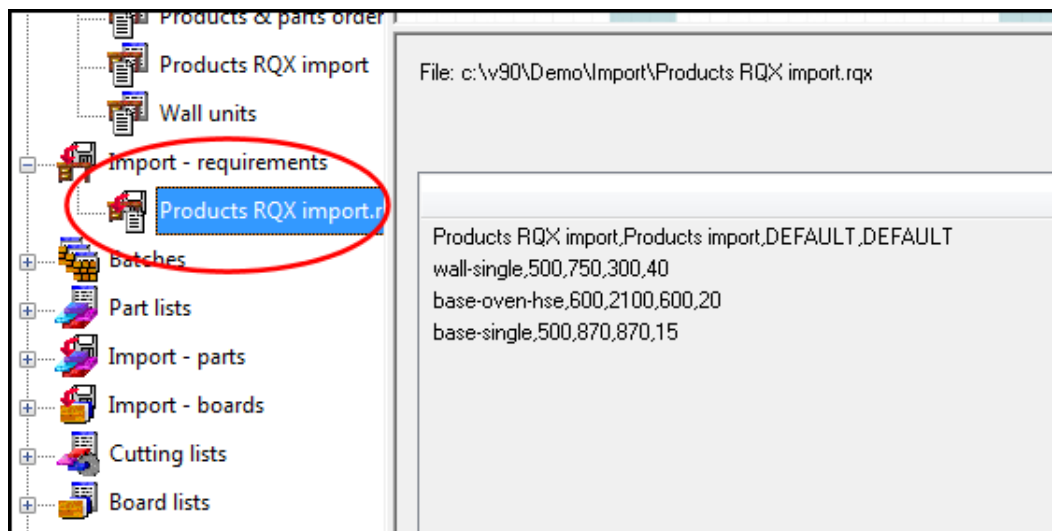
Products & parts order
Products RQX import
Wall units
Import - requirements
Products RQX import.r
Batches
Part lists
Import - parts
Import - boards
Cutting lists
Board lists

File: c:\v90\Demo\Import\Products RQX import.rqx

Products RQX import,Products import,DEFAULT,DEFAULT
wall-single,500,750,300,40
base-oven-hse,600,2100,600,20
base-single,500,870,870,15